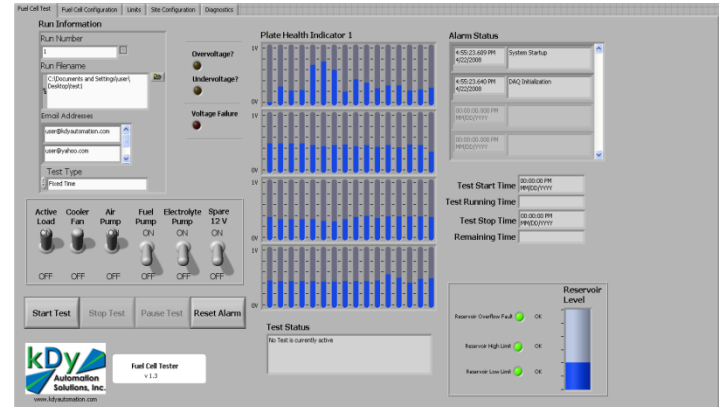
Fuel Cell Test | Fuel Cell Configuration | Limits | Site Configuration | Diagnostics

Run Information

Run Number
1

Run Filename
C:\Documents and Settings\user\Desktop\test1

Email Addresses
user@kdyautomation.com
user@yahoo.com

Test Type
Fixed Time

Overvoltage?

Undervoltage?

Voltage Failure

Plate Health Indicator 1

1V
0V
1V
0V
1V
0V
1V
0V

Alarm Status

4:55:23.609 PM 4/22/2008 System Startup
4:55:23.640 PM 4/22/2008 DAQ Initialization
00:00:00.000 PM MM/DD/YYYY
00:00:00.000 PM MM/DD/YYYY

Active Load | Cooler Fan | Air Pump | Fuel Pump | Electrolyte Pump | Spare 12 V
ON ON ON
OFF OFF OFF OFF OFF OFF

Test Start Time 00:00:00 PM MM/DD/YYYY
Test Running Time
Test Stop Time 00:00:00 PM MM/DD/YYYY
Remaining Time

Start Test | Stop Test | Pause Test | Reset Alarm

Test Status
No Test is currently active

Reservoir Level

Reservoir Overflow Fault OK
Reservoir High Limit OK
Reservoir Low Limit OK

kDy Automation Solutions, Inc.
www.kdyautomation.com

Fuel Cell Tester
v 1.3